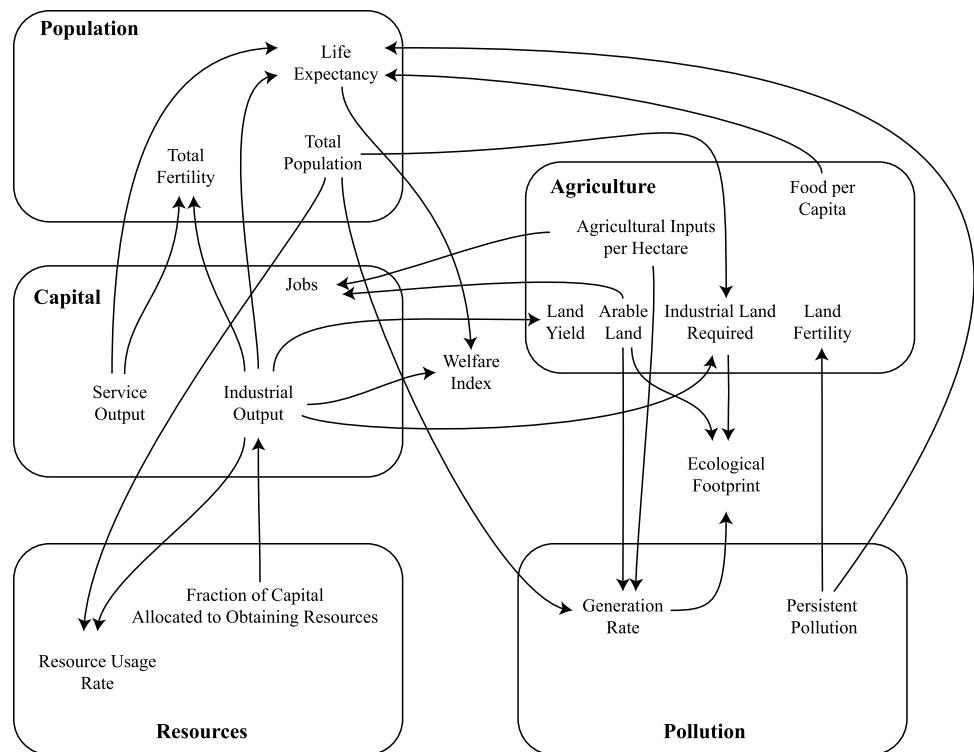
Population

Life Expectancy

Total Fertility

Total Population

Agriculture

Food per Capita

Agricultural Inputs per Hectare

Capital

Jobs

Land Yield

Arable Land

Industrial Land Required

Land Fertility

Welfare Index

Service Output

Industrial Output

Ecological Footprint

Fraction of Capital Allocated to Obtaining Resources

Generation Rate

Persistent Pollution

Resource Usage Rate

Resources

Pollution